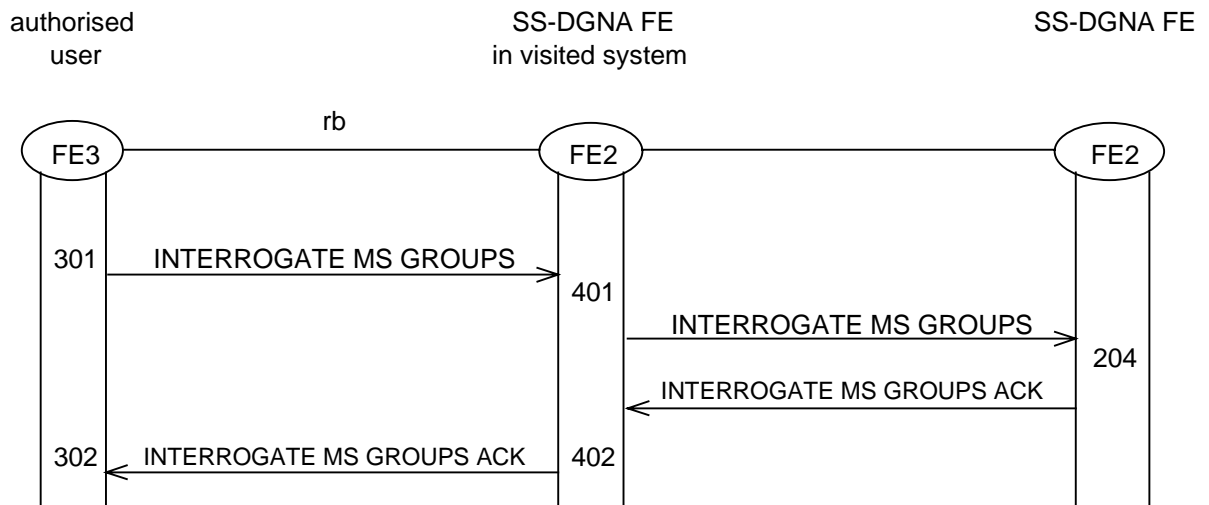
authorised user

SS-DGNA FE in visited system

SS-DGNA FE

rb

FE3

FE2

FE2

301

INTERROGATE MS GROUPS

401

INTERROGATE MS GROUPS

204

INTERROGATE MS GROUPS ACK

302

INTERROGATE MS GROUPS ACK

402